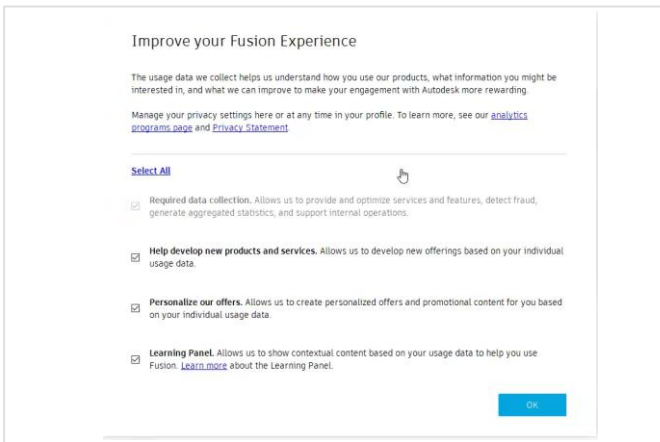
Improve your Fusion Experience

The usage data we collect helps us understand how you use our products, what information you might be interested in, and what we can improve to make your engagement with Autodesk more rewarding.

Manage your privacy settings here or at any time in your profile. To learn more, see our analytics programs page and Privacy Statement.

Select All

☑ Required data collection. Allows us to provide and optimize services and features, detect fraud, generate aggregated statistics, and support internal operations.

☑ Help develop new products and services. Allows us to develop new offerings based on your individual usage data.

☑ Personalize our offers. Allows us to create personalized offers and promotional content for you based on your individual usage data.

☑ Learning Panel. Allows us to show contextual content based on your usage data to help you use Fusion. Learn more about the Learning Panel.

OK